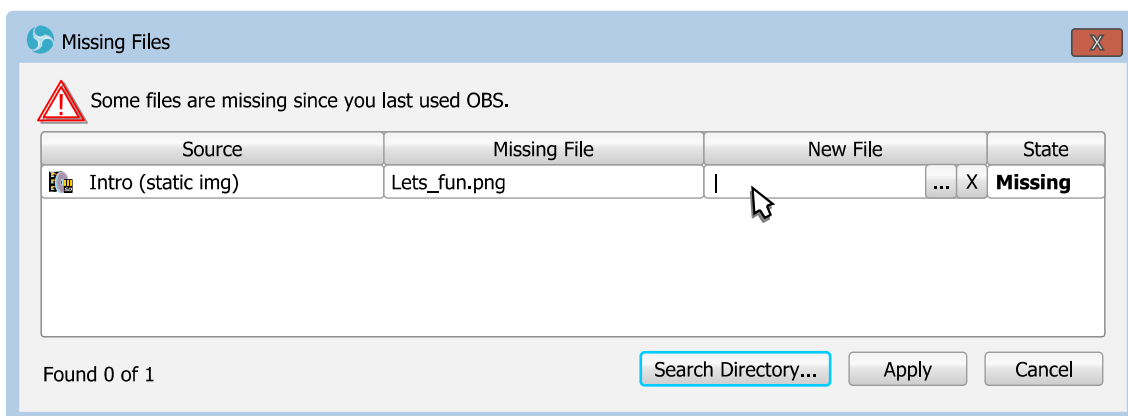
Missing Files

X

Some files are missing since you last used OBS.

| Source | Missing File | New File | State |
|---|---|---|---|
| Intro (static img) | Lets_fun.png | ... X | Missing |

Found 0 of 1

Search Directory...

Apply

Cancel